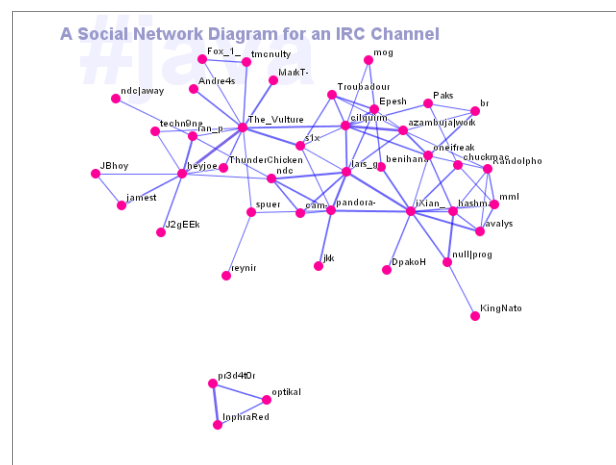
A Social Network Diagram for an IRC Channel

#java

Fox_1_
tmcnulty
mog
Andre4s
MarkT-
Troubadour
ndc|away
Paks
Epesh
br
techn0ne
ran_p
The_Vulture
cilquirm
azambuja|work
s1x
oneifreak
JBhoy
heyjoe
ThunderChicken
lars_g
benihana
chuckmac
randolpho
ndc
jamest
spuer
oam
pandora-
iXian_
hashma
mml
J2gEEk
avalys
jkk
DpakoH
null|prog
reynir
KingNato
pr3d4t0r
optikal
InphraRed